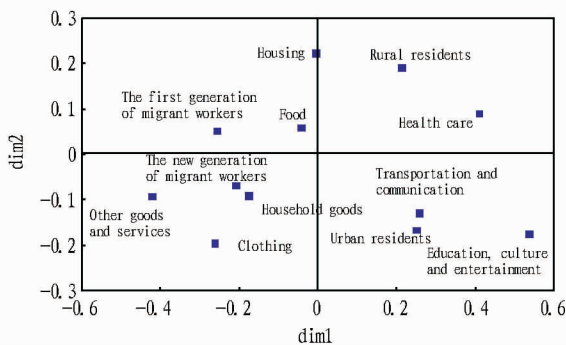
0.3
0.2
0.1
0
−0.1
−0.2
−0.3
dim2

Housing
Rural residents
The first generation of migrant workers
Food
Health care
The new generation of migrant workers
Transportation and communication
Other goods and services
Household goods
Urban residents
Clothing
Education, culture and entertainment

−0.6
−0.4
−0.2
0
0.2
0.4
0.6
dim1